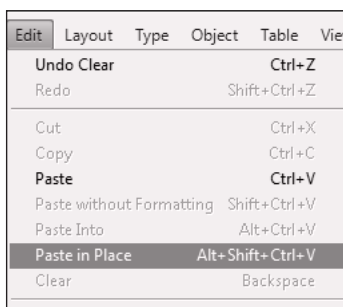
Edit Layout Type Object Table Vie

Undo Clear Ctrl+Z
Redo Shift+Ctrl+Z

Cut Ctrl+X
Copy Ctrl+C
Paste Ctrl+V
Paste without Formatting Shift+Ctrl+V
Paste Into Alt+Ctrl+V
Paste in Place Alt+Shift+Ctrl+V
Clear Backspace